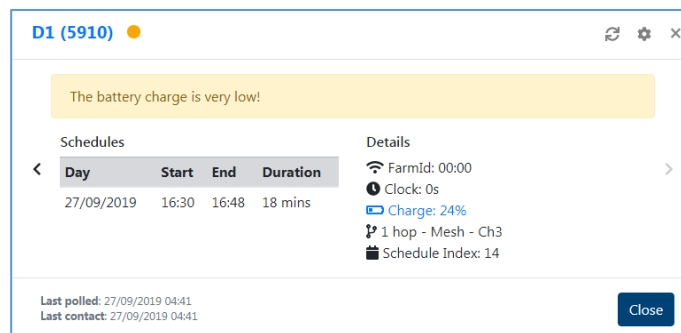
D1 (5910)

The battery charge is very low!

Schedules

| Day | Start | End | Duration |
|---|---|---|---|
| 27/09/2019 | 16:30 | 16:48 | 18 mins |

Details

FarmId: 00:00
Clock: 0s
Charge: 24%
1 hop - Mesh - Ch3
Schedule Index: 14

Last polled: 27/09/2019 04:41
Last contact: 27/09/2019 04:41

Close